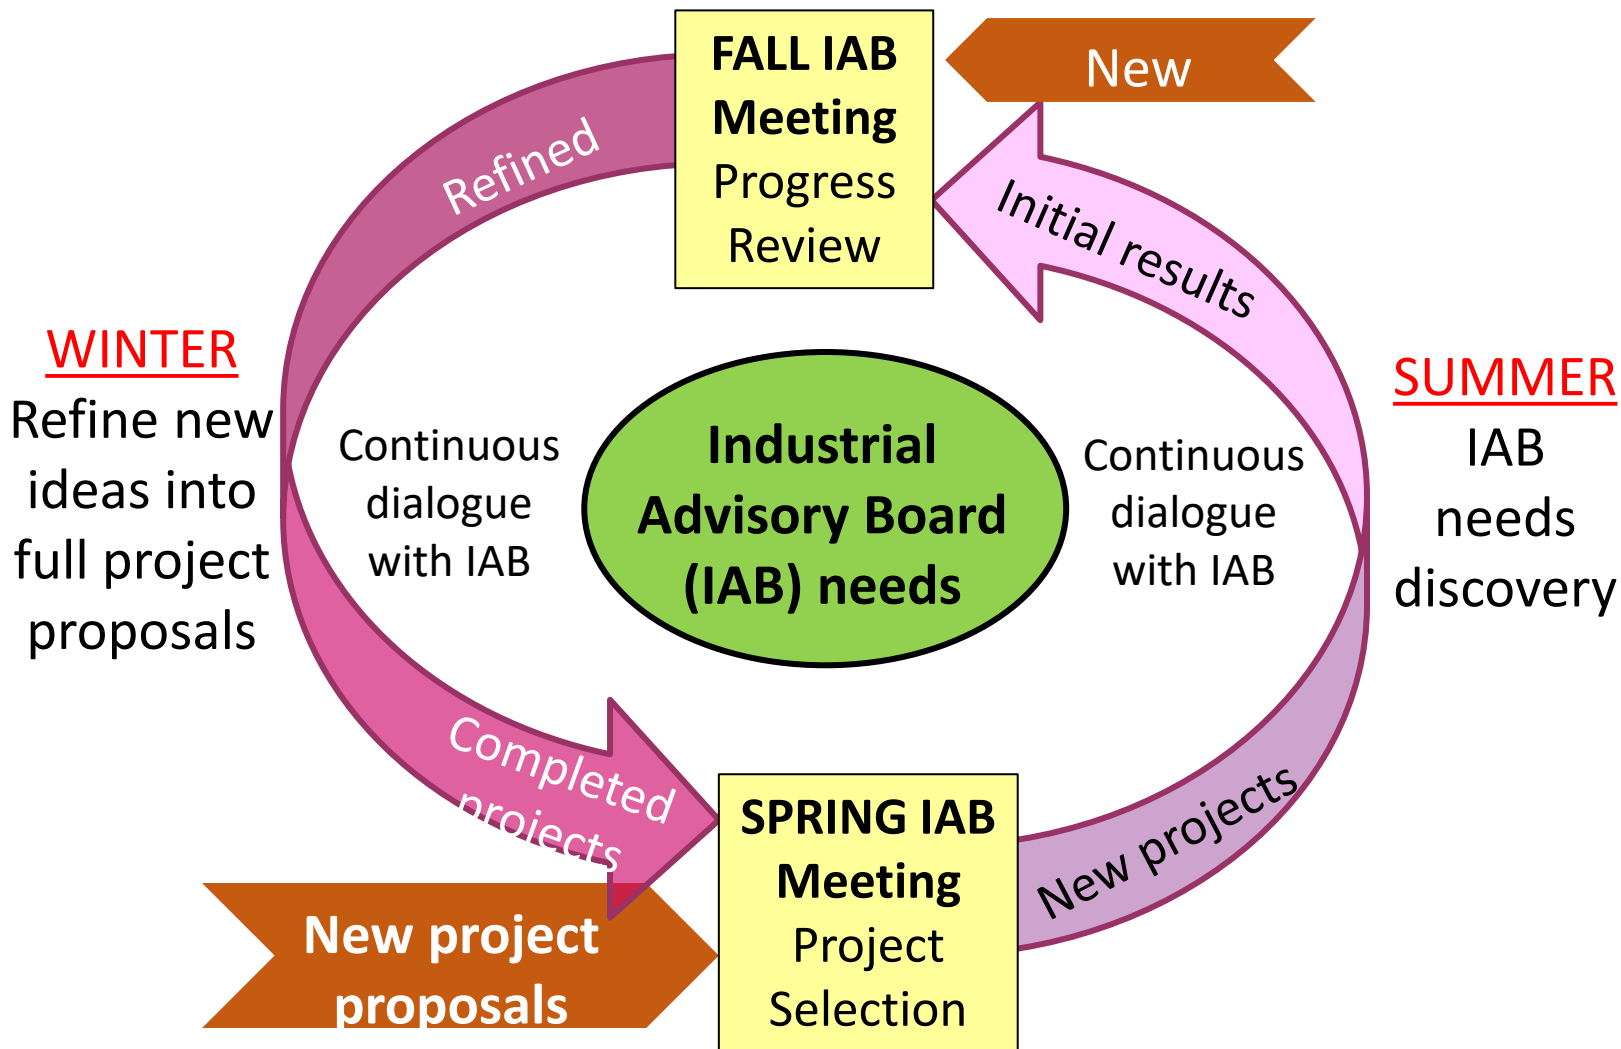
FALL IAB Meeting Progress Review

New

Refined

Initial results

WINTER
Refine new ideas into full project proposals

Continuous dialogue with IAB

Industrial Advisory Board (IAB) needs

Continuous dialogue with IAB

SUMMER
IAB needs discovery

Completed projects

New projects

SPRING IAB Meeting Project Selection

New project proposals